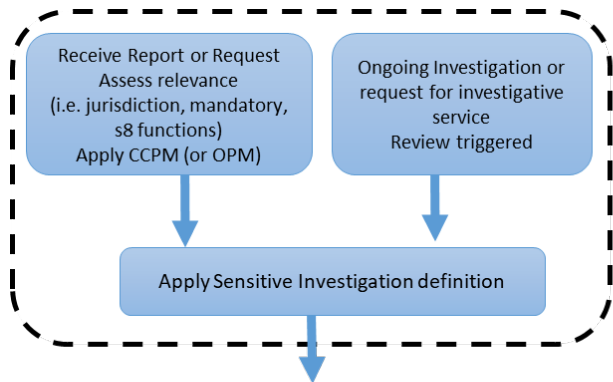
Receive Report or Request
Assess relevance
(i.e. jurisdiction, mandatory, s8 functions)
Apply CCPM (or OPM)

Ongoing Investigation or request for investigative service
Review triggered

Apply Sensitive Investigation definition